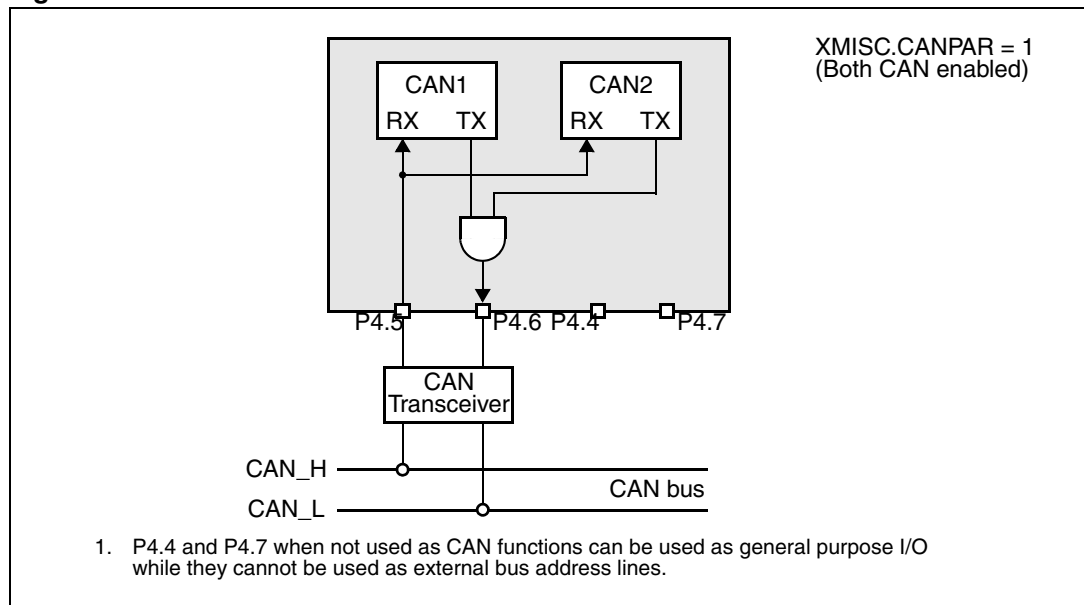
XMISC.CANPAR = 1
(Both CAN enabled)

CAN1
RX TX

CAN2
RX TX

P4.5 P4.6 P4.4 P4.7

CAN
Transceiver

CAN_H
CAN_L
CAN bus

1. P4.4 and P4.7 when not used as CAN functions can be used as general purpose I/O while they cannot be used as external bus address lines.